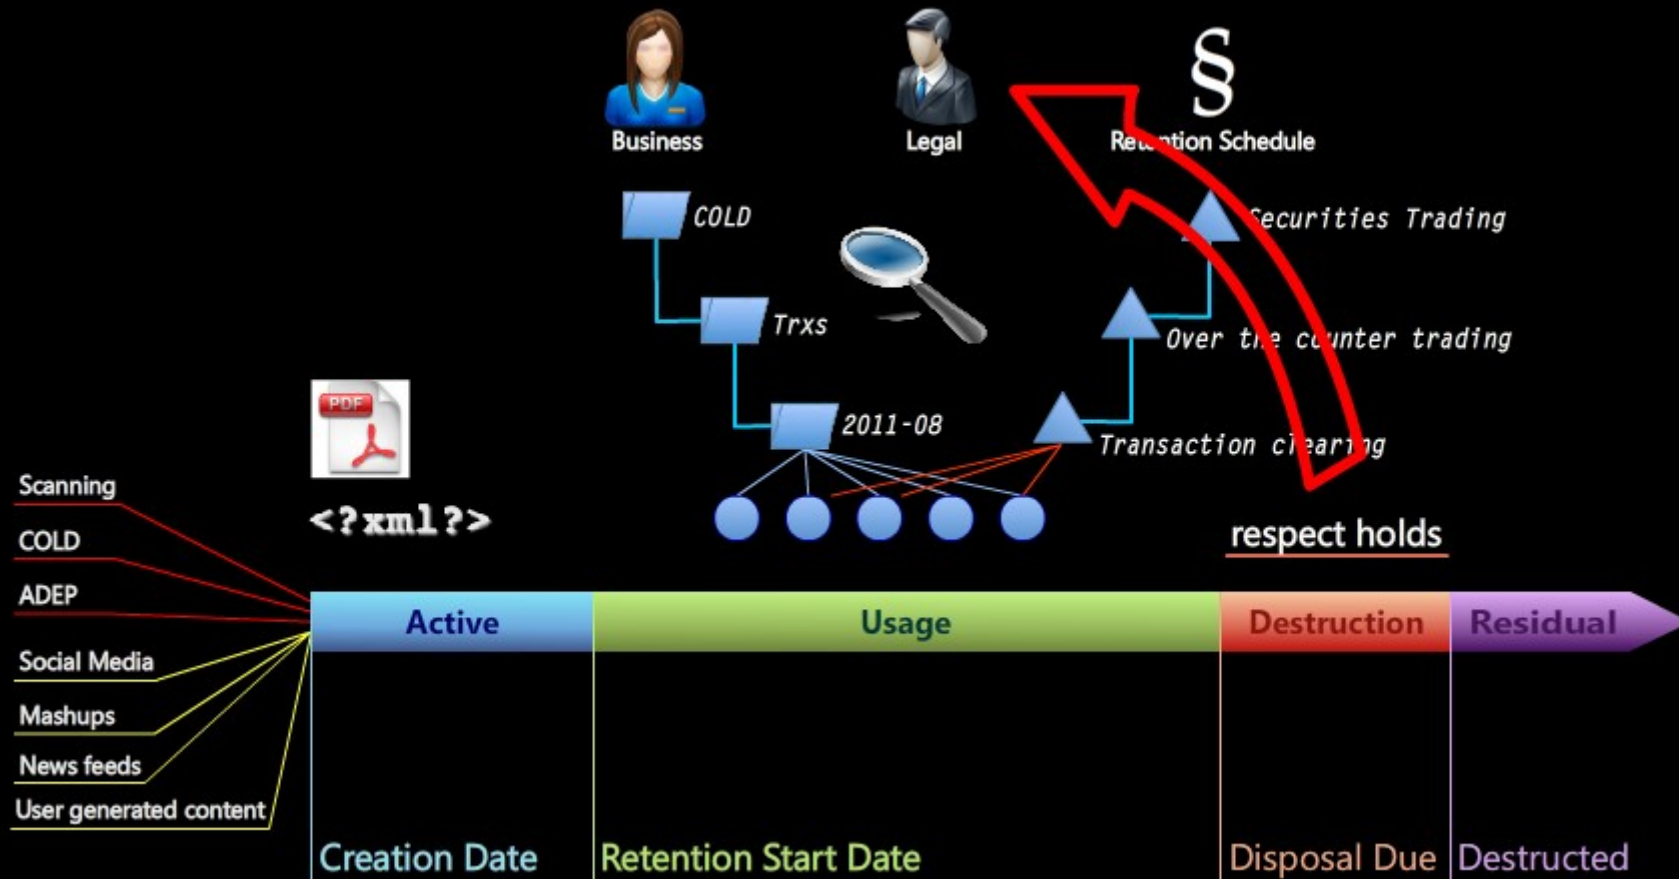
Business

Legal

§

Re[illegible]tion Schedule

COLD

Trxs

2011-08

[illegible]ecurities Trading

Over t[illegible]e c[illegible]nter trading

Transaction c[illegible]ear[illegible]ng

PDF

<?xml?>

respect holds

Scanning

COLD

ADEP

Social Media

Mashups

News feeds

User generated content

Active

Usage

Destruction

Residual

Creation Date

Retention Start Date

Disposal Due

Destructed